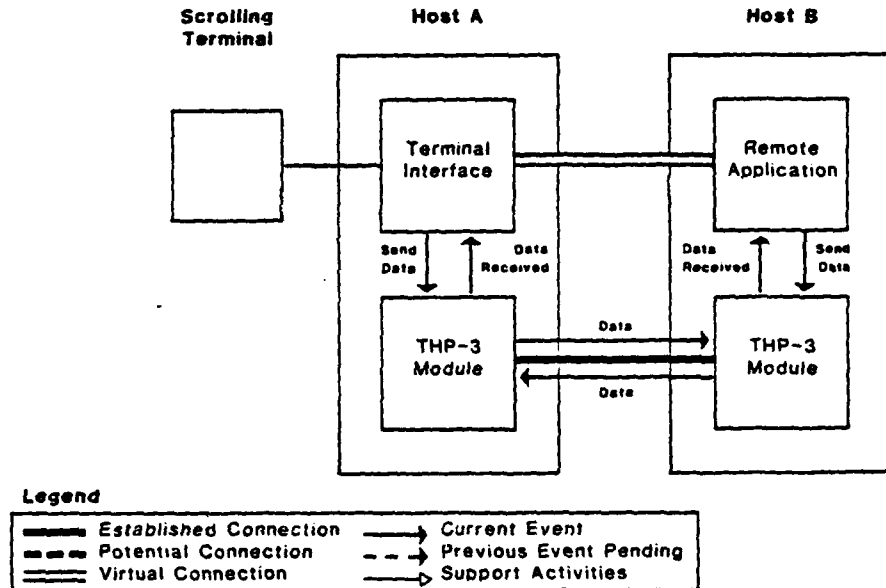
Scrolling Terminal

Host A

Host B

Terminal Interface

Remote Application

Send Data

Data Received

Data Received

Send Data

THP-3 Module

THP-3 Module

Data

Data

Legend

Established Connection
Potential Connection
Virtual Connection

Current Event
Previous Event Pending
Support Activities